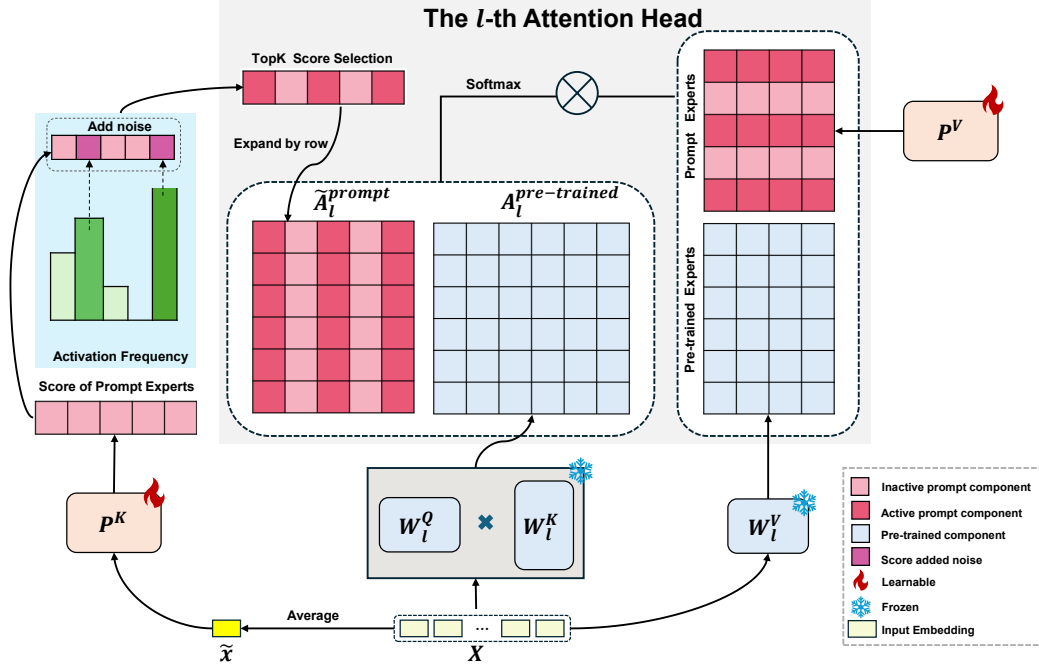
The $l$-th Attention Head

TopK Score Selection

Softmax

Add noise

Expand by row

$\widetilde{A}_l^{prompt}$

$A_l^{pre-trained}$

Prompt Experts

$P^V$

Pre-trained Experts

Activation Frequency

Score of Prompt Experts

$P^K$

$W_l^Q$

$W_l^K$

$W_l^V$

Average

$\widetilde{x}$

...

$X$

Inactive prompt component

Active prompt component

Pre-trained component

Score added noise

Learnable

Frozen

Input Embedding